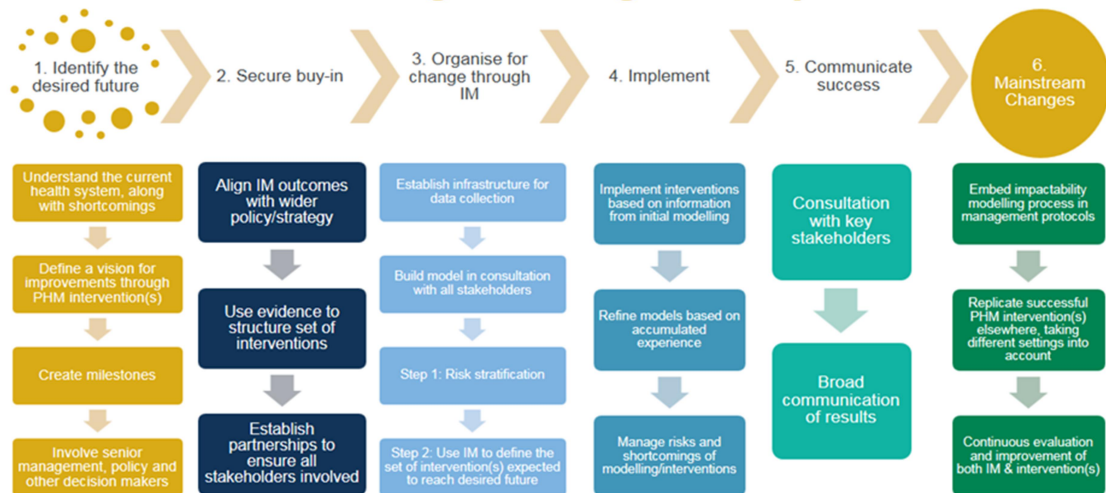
1. Identify the desired future

2. Secure buy-in

3. Organise for change through IM

4. Implement

5. Communicate success

6. Mainstream Changes

Understand the current health system, along with shortcomings

Define a vision for improvements through PHM intervention(s)

Create milestones

Involve senior management, policy and other decision makers

Align IM outcomes with wider policy/strategy

Use evidence to structure set of interventions

Establish partnerships to ensure all stakeholders involved

Establish infrastructure for data collection

Build model in consultation with all stakeholders

Step 1: Risk stratification

Step 2: Use IM to define the set of intervention(s) expected to reach desired future

Implement interventions based on information from initial modelling

Refine models based on accumulated experience

Manage risks and shortcomings of modelling/interventions

Consultation with key stakeholders

Broad communication of results

Embed impactability modelling process in management protocols

Replicate successful PHM intervention(s) elsewhere, taking different settings into account

Continuous evaluation and improvement of both IM & intervention(s)